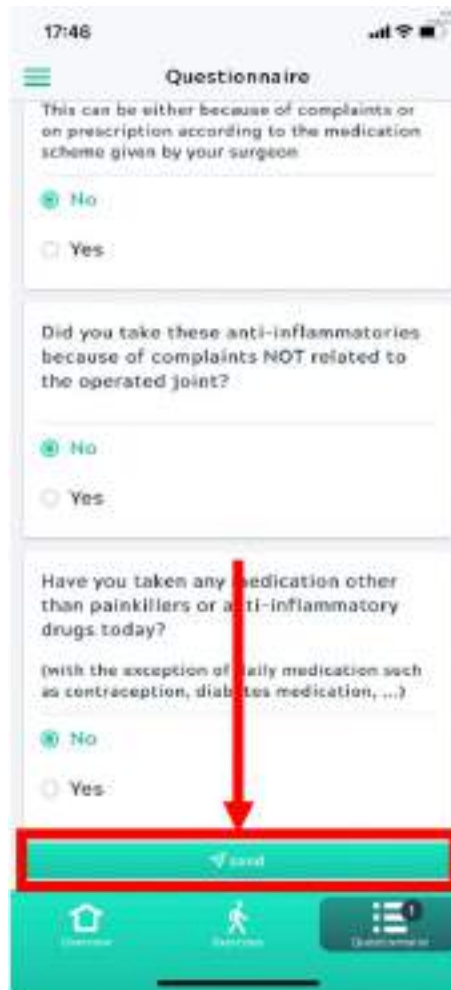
17:46

Questionnaire

This can be either because of complaints or on prescription according to the medication scheme given by your surgeon

No

Yes

Did you take these anti-inflammatories because of complaints NOT related to the operated joint?

No

Yes

Have you taken any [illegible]edication other than painkillers or a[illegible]ti-inflammatory drugs today?

(with the exception of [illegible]aily medication such as contraception, diab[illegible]tes medication, ...)

No

Yes

Send

Overview

Exercises

1

Questionnaire